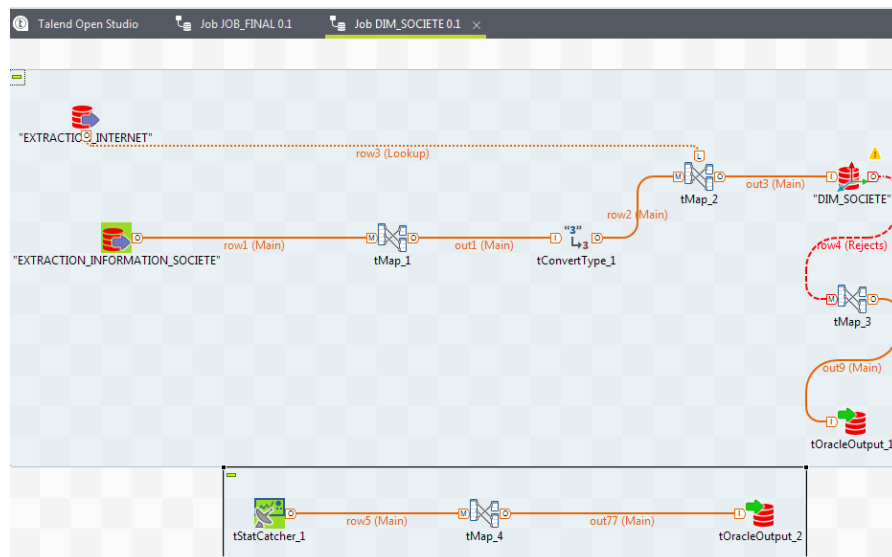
Talend Open Studio
Job JOB_FINAL 0.1
Job DIM_SOCIETE 0.1

"EXTRACTIO_INTERNET"
row3 (Lookup)
tMap_2
out3 (Main)
"DIM_SOCIETE"
row2 (Main)
"EXTRACTION_INFORMATION_SOCIETE"
row1 (Main)
tMap_1
out1 (Main)
tConvertType_1
row4 (Rejects)
tMap_3
out9 (Main)
tOracleOutput_1

tStatCatcher_1
row5 (Main)
tMap_4
out77 (Main)
tOracleOutput_2